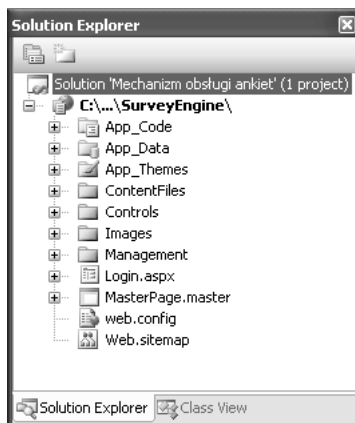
Solution Explorer

Solution 'Mechanizm obsługi ankiet' (1 project)
C:\...\SurveyEngine\
App_Code
App_Data
App_Themes
ContentFiles
Controls
Images
Management
Login.aspx
MasterPage.master
web.config
Web.sitemap

Solution Explorer
Class View